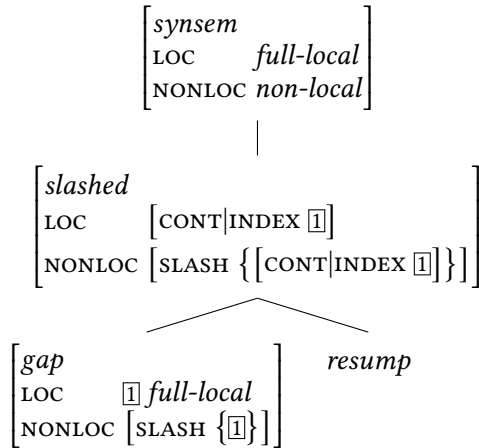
$\begin{bmatrix} \textit{synsem} \\ \text{LOC} \quad \textit{full-local} \\ \text{NONLOC} \quad \textit{non-local} \end{bmatrix}$

$\begin{bmatrix} \textit{slashed} \\ \text{LOC} \quad \left[\text{CONT}|\text{INDEX } \boxed{1}\right] \\ \text{NONLOC} \quad \left[\text{SLASH } \left\{ \left[\text{CONT}|\text{INDEX } \boxed{1}\right] \right\}\right] \end{bmatrix}$

$\begin{bmatrix} \textit{gap} \\ \text{LOC} \quad \boxed{1} \textit{ full-local} \\ \text{NONLOC} \quad \left[\text{SLASH } \left\{\boxed{1}\right\}\right] \end{bmatrix}$

*resump*